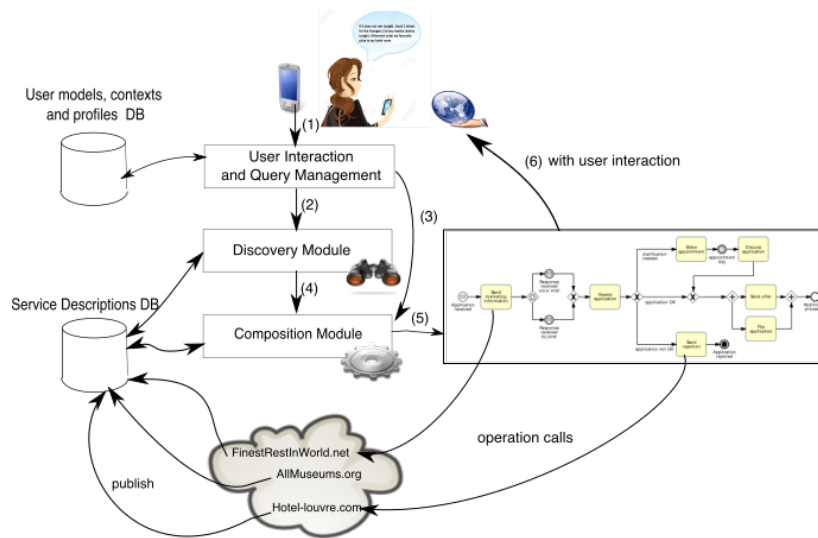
If it does not rain tonight, I'd like to listen to the Hungarian Concert nearby starting tonight. Otherwise take my favourite place to my hotel room.

User models, contexts and profiles DB

(1)

User Interaction and Query Management

(6) with user interaction

(2)

(3)

Discovery Module

(4)

Service Descriptions DB

Composition Module

(5)

Application received

Send marketing information

Response received via e-mail

Response received by post

Assess application

clarification needed

Make appointment

appointment day

Discuss application

application OK

Send offer

File application

Application processed

application not OK

Send rejection

Application rejected

operation calls

FinestRestInWorld.net

AllMuseums.org

publish

Hotel-louvre.com